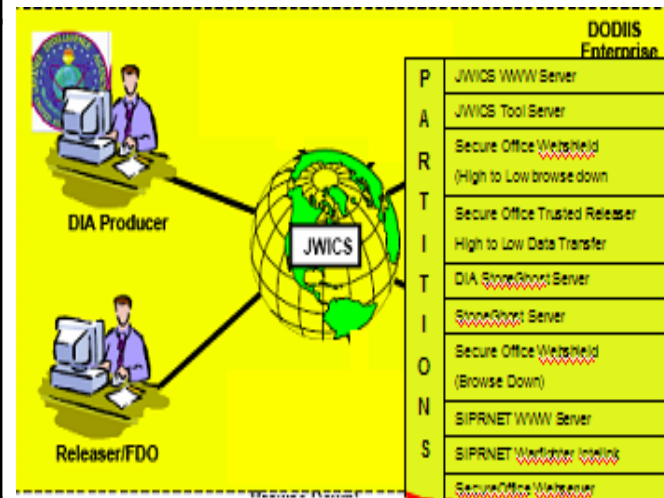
DODIIS Enterprise

DIA Producer

Releaser/FDO

JWICS

P
A
R
T
I
T
I
O
N
S

JWICS WWW Server

JWICS Tool Server

Secure Office Webshield (High to Low browse down

Secure Office Trusted Releaser High to Low Data Transfer

DIA StoneGhost Server

StoneGhost Server

Secure Office Webshield (Browse Down)

SIPRNET WWW Server

SIPRNET Warfighter Intelink

SecureOffice Webserver

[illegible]